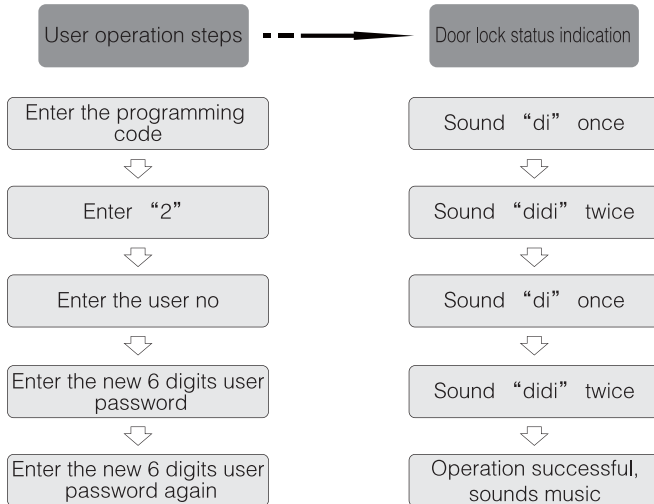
User operation steps

Door lock status indication

Enter the programming code

Enter “2”

Enter the user no

Enter the new 6 digits user password

Enter the new 6 digits user password again

Sound “di” once

Sound “didi” twice

Sound “di” once

Sound “didi” twice

Operation successful, sounds music